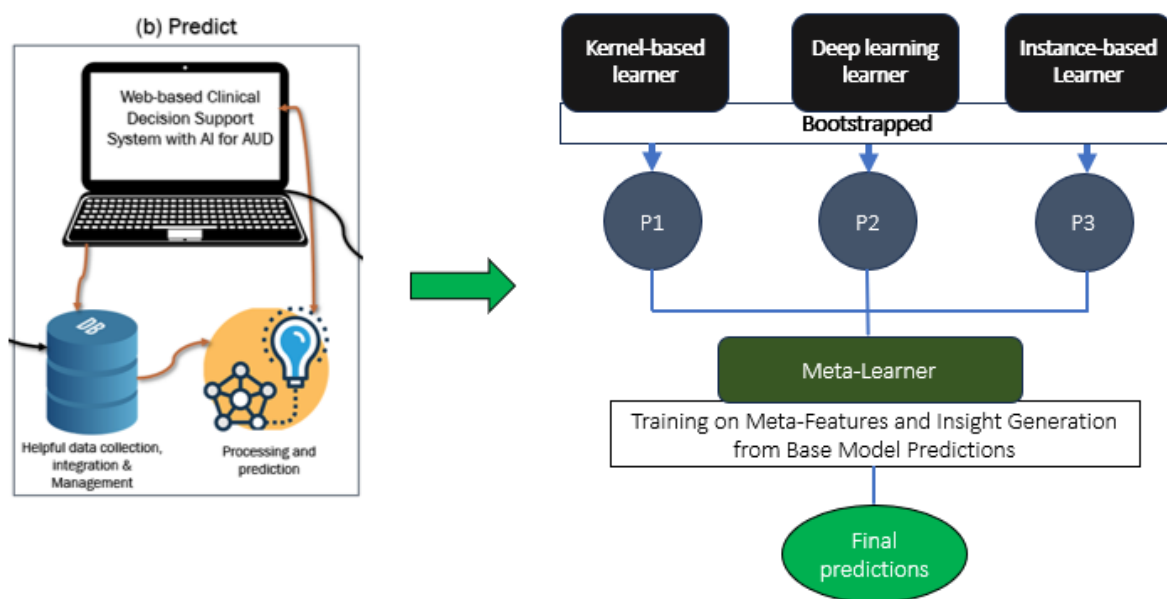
(b) Predict

Web-based Clinical Decision Support System with AI for AUD

DB

Helpful data collection, integration & Management

Processing and prediction

Kernel-based learner

Deep learning learner

Instance-based Learner

Bootstrapped

P1

P2

P3

Meta-Learner

Training on Meta-Features and Insight Generation from Base Model Predictions

Final predictions